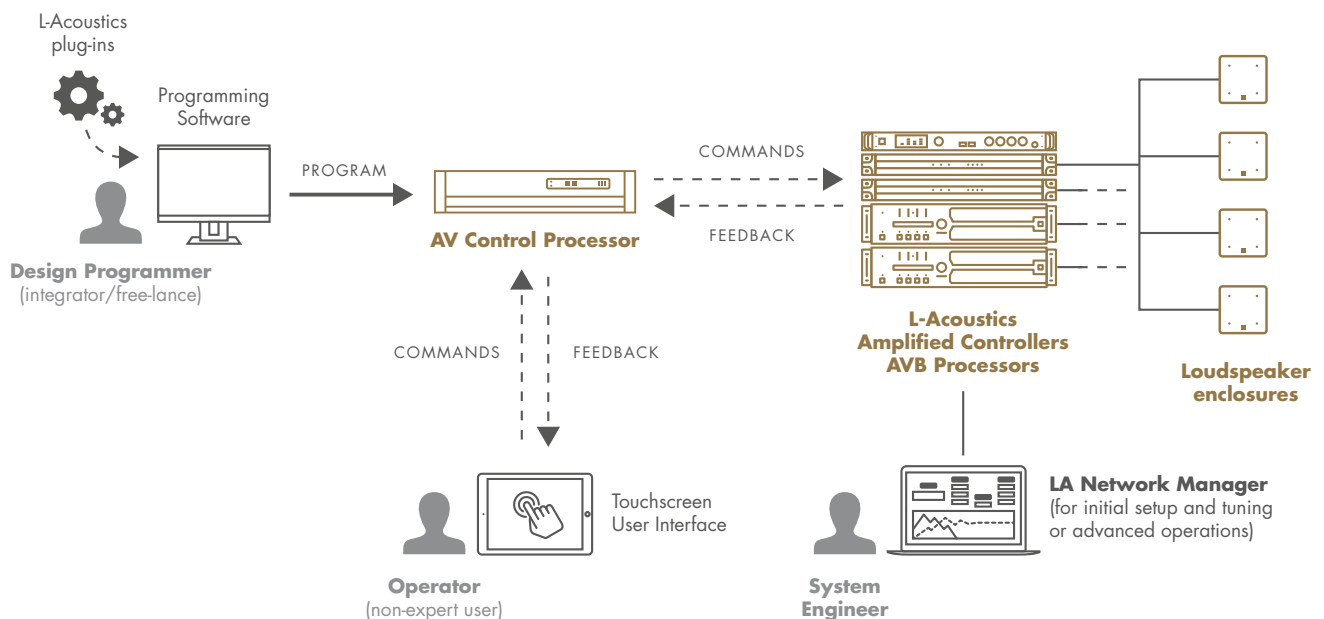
L-Acoustics plug-ins

Programming Software

PROGRAM

Design Programmer
(integrator/free-lance)

AV Control Processor

COMMANDS

FEEDBACK

L-Acoustics
Amplified Controllers
AVB Processors

Loudspeaker enclosures

COMMANDS

FEEDBACK

Touchscreen User Interface

Operator
(non-expert user)

LA Network Manager
(for initial setup and tuning or advanced operations)

System Engineer